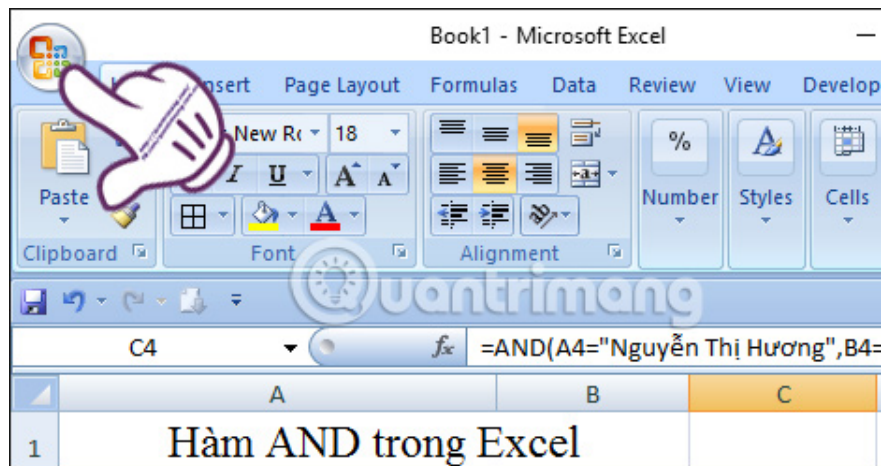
Book1 - Microsoft Excel

Insert Page Layout Formulas Data Review View Develop

New R 18

Paste

B I U A A

%

Number Styles Cells

Clipboard Font Alignment

Quantrimang

C4

$f_x$ =AND(A4="Nguyễn Thị Hương",B4=

A B C

1 Hàm AND trong Excel